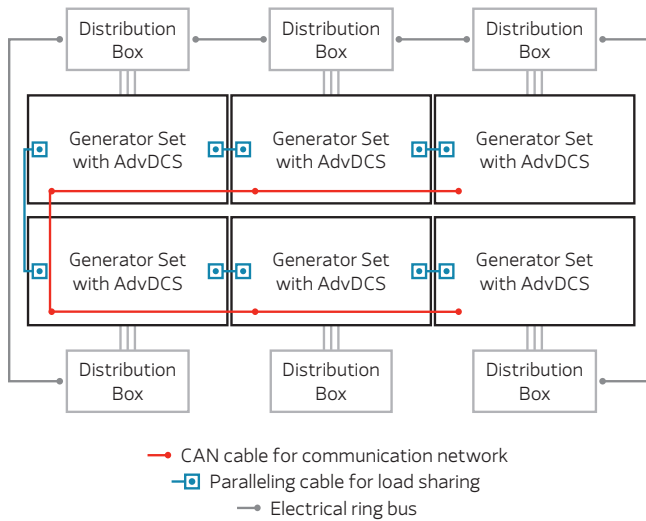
Distribution Box
Distribution Box
Distribution Box

Generator Set with AdvDCS
Generator Set with AdvDCS
Generator Set with AdvDCS

Generator Set with AdvDCS
Generator Set with AdvDCS
Generator Set with AdvDCS

Distribution Box
Distribution Box
Distribution Box

CAN cable for communication network
Paralleling cable for load sharing
Electrical ring bus